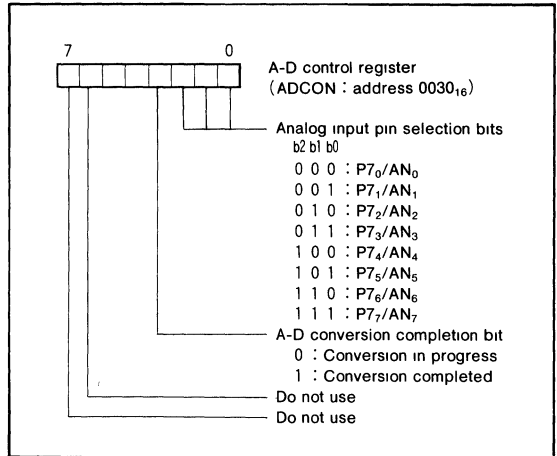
7 0

A-D control register
(ADCON : address $0030_{16}$)

Analog input pin selection bits
b2 b1 b0
0 0 0 : $P7_0/AN_0$
0 0 1 : $P7_1/AN_1$
0 1 0 : $P7_2/AN_2$
0 1 1 : $P7_3/AN_3$
1 0 0 : $P7_4/AN_4$
1 0 1 : $P7_5/AN_5$
1 1 0 : $P7_6/AN_6$
1 1 1 : $P7_7/AN_7$

A-D conversion completion bit
0 : Conversion in progress
1 : Conversion completed

Do not use

Do not use